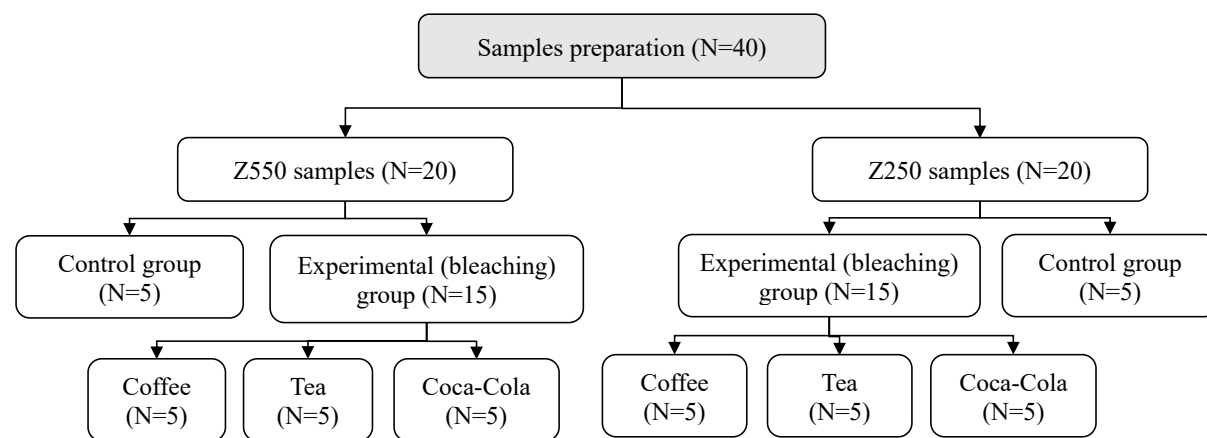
Samples preparation (N=40)

Z550 samples (N=20)

Z250 samples (N=20)

Control group (N=5)

Experimental (bleaching) group (N=15)

Experimental (bleaching) group (N=15)

Control group (N=5)

Coffee (N=5)

Tea (N=5)

Coca-Cola (N=5)

Coffee (N=5)

Tea (N=5)

Coca-Cola (N=5)